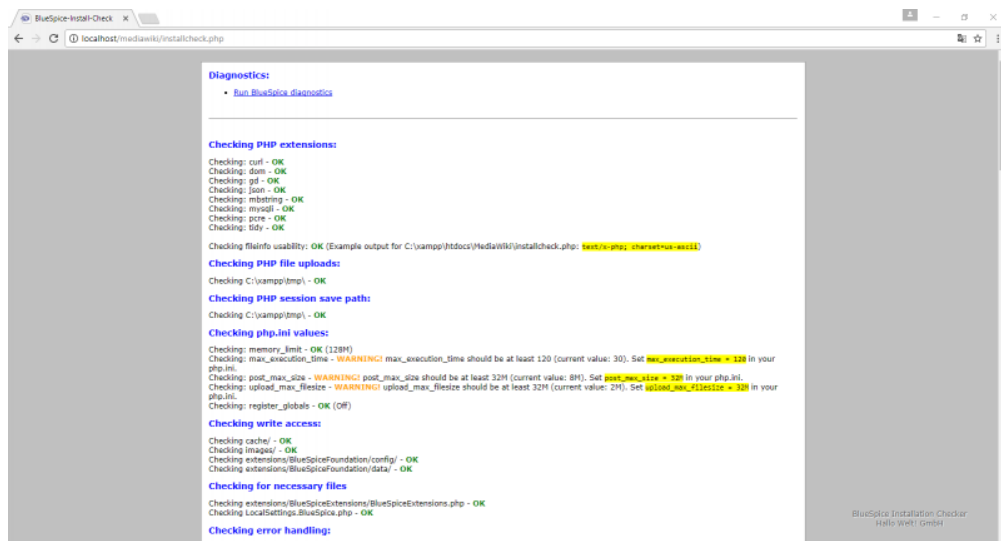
BlueSpice-Install-Check ×

localhost/mediawiki/installcheck.php

Diagnostics:

- Run BlueSpice diagnostics

Checking PHP extensions:

Checking: curl - OK
Checking: dom - OK
Checking: gd - OK
Checking: json - OK
Checking: mbstring - OK
Checking: mysqli - OK
Checking: pcre - OK
Checking: tidy - OK

Checking fileinfo usability: OK (Example output for C:\xampp\htdocs\MediaWiki\installcheck.php: text/x-php; charset=us-ascii)

Checking PHP file uploads:

Checking C:\xampp\tmp\ - OK

Checking PHP session save path:

Checking C:\xampp\tmp\ - OK

Checking php.ini values:

Checking: memory_limit - OK (128M)
Checking: max_execution_time - WARNING! max_execution_time should be at least 120 (current value: 30). Set max_execution_time = 120 in your php.ini.
Checking: post_max_size - WARNING! post_max_size should be at least 32M (current value: 8M). Set post_max_size = 32M in your php.ini.
Checking: upload_max_filesize - WARNING! upload_max_filesize should be at least 32M (current value: 2M). Set upload_max_filesize = 32M in your php.ini.
Checking: register_globals - OK (Off)

Checking write access:

Checking cache/ - OK
Checking images/ - OK
Checking extensions/BlueSpiceFoundation/config/ - OK
Checking extensions/BlueSpiceFoundation/data/ - OK

Checking for necessary files

Checking extensions/BlueSpiceExtensions/BlueSpiceExtensions.php - OK
Checking LocalSettings.BlueSpice.php - OK

Checking error handling:

BlueSpice Installation Checker
Hallo Welt! GmbH